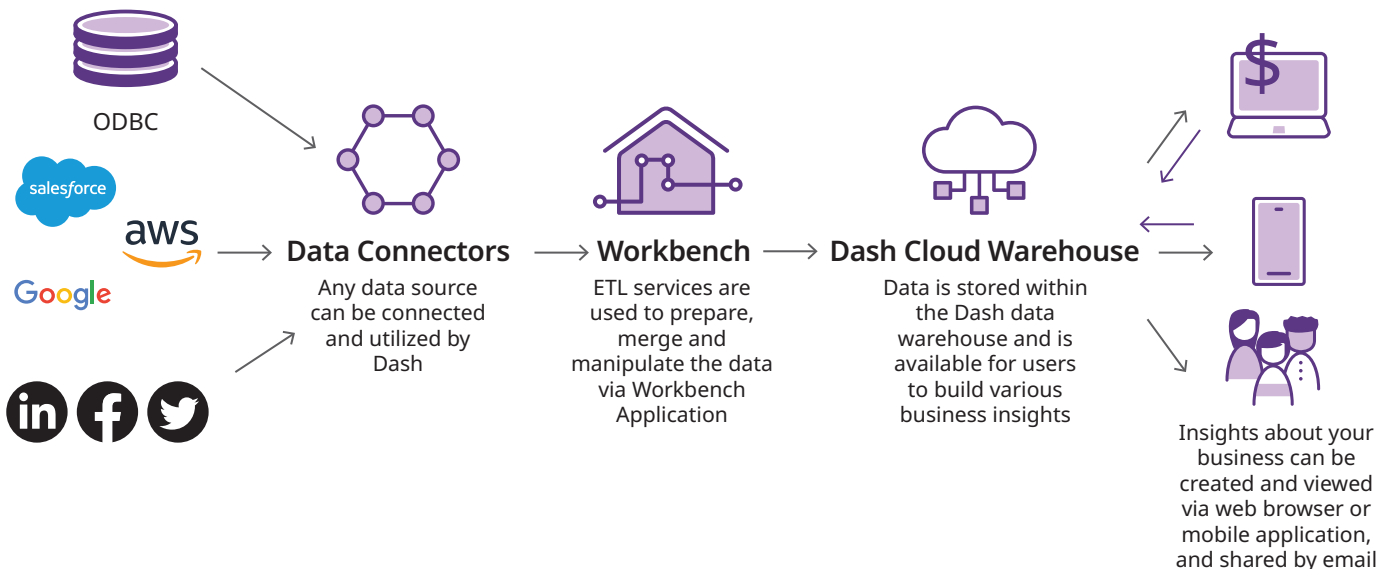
ODBC

salesforce

aws

Google

in

f

$

Data Connectors

Any data source can be connected and utilized by Dash

Workbench

ETL services are used to prepare, merge and manipulate the data via Workbench Application

Dash Cloud Warehouse

Data is stored within the Dash data warehouse and is available for users to build various business insights

Insights about your business can be created and viewed via web browser or mobile application, and shared by email